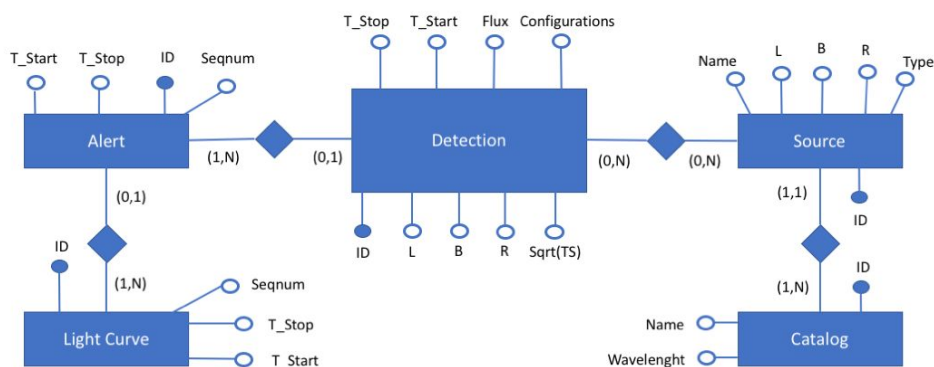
T_Stop T_Start Flux Configurations

T_Start T_Stop ID Seqnum

Name L B R Type

Alert

(1,N) (0,1)

Detection

(0,N) (0,N)

Source

(0,1)

(1,1)

ID

ID L B R Sqrt(TS)

ID

(1,N)

Seqnum

ID

(1,N)

T_Stop

Name

Light Curve

Catalog

T_Start

Wavelenght